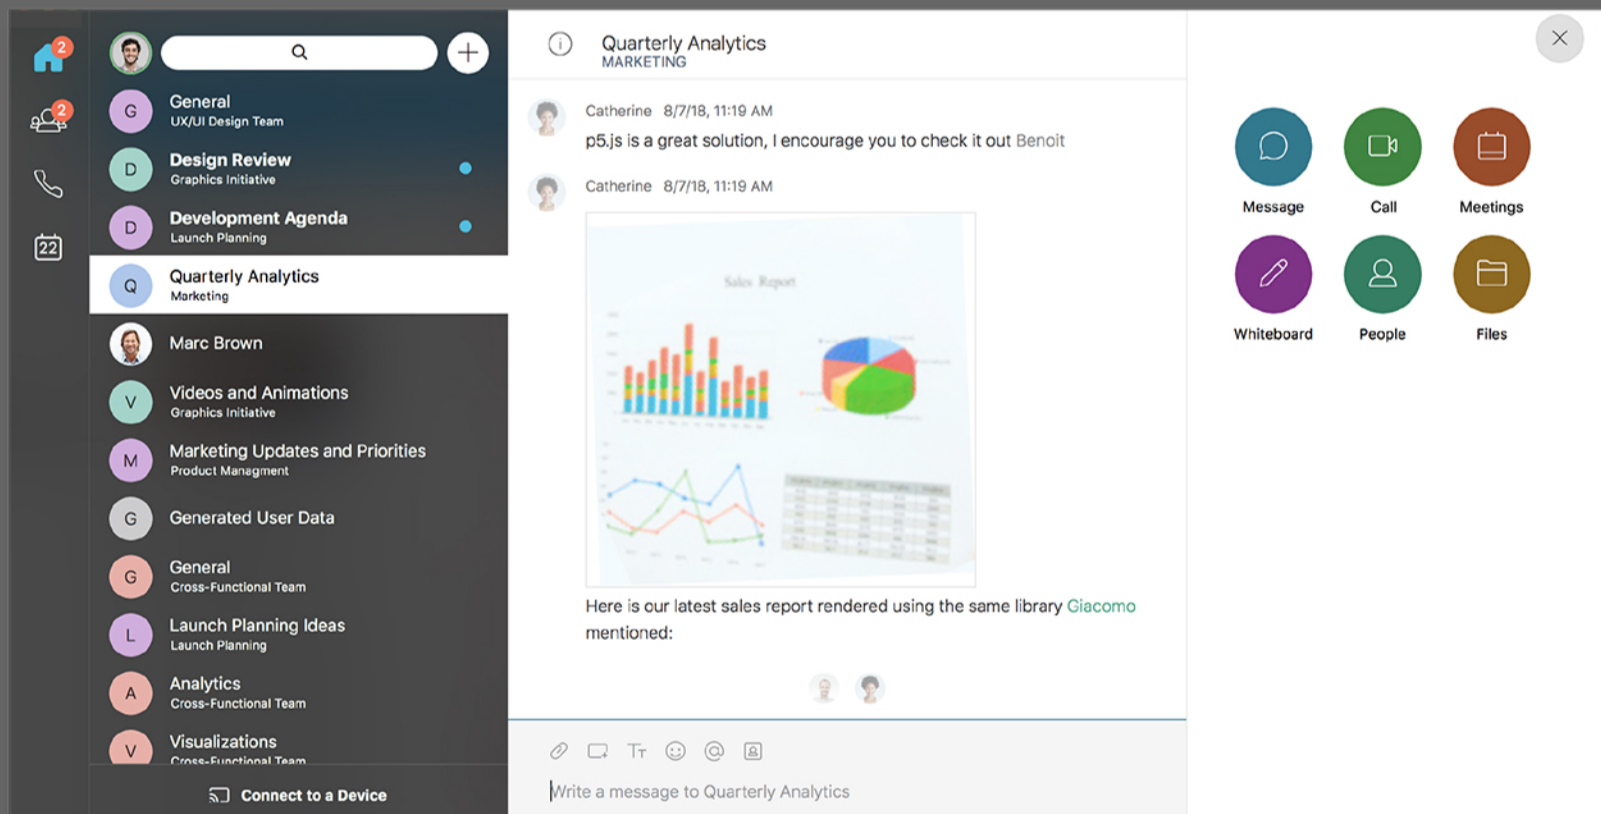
2

2

22

G General
UX/UI Design Team

D Design Review
Graphics Initiative

D Development Agenda
Launch Planning

Q Quarterly Analytics
Marketing

Marc Brown

V Videos and Animations
Graphics Initiative

M Marketing Updates and Priorities
Product Managment

G Generated User Data

G General
Cross-Functional Team

L Launch Planning Ideas
Launch Planning

A Analytics
Cross-Functional Team

V Visualizations
Cross-Functional Team

Connect to a Device

Quarterly Analytics
MARKETING

Catherine 8/7/18, 11:19 AM
p5.js is a great solution, I encourage you to check it out Benoit

Catherine 8/7/18, 11:19 AM

Sales Report

Here is our latest sales report rendered using the same library Giacomo mentioned:

Write a message to Quarterly Analytics

Message
Call
Meetings
Whiteboard
People
Files